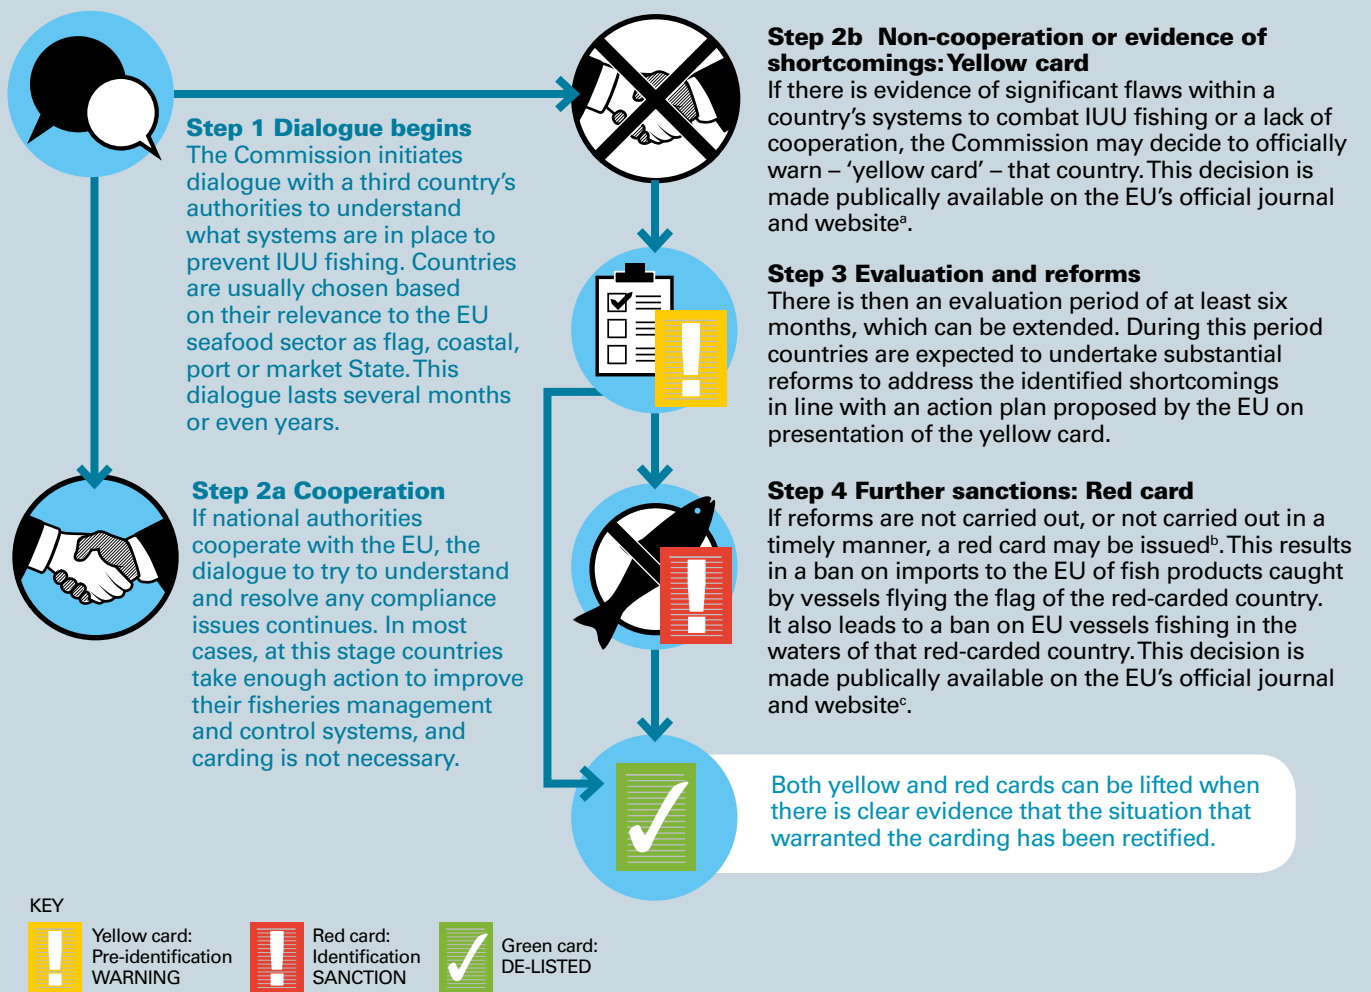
Step 1 Dialogue begins
The Commission initiates dialogue with a third country's authorities to understand what systems are in place to prevent IUU fishing. Countries are usually chosen based on their relevance to the EU seafood sector as flag, coastal, port or market State. This dialogue lasts several months or even years.

Step 2a Cooperation
If national authorities cooperate with the EU, the dialogue to try to understand and resolve any compliance issues continues. In most cases, at this stage countries take enough action to improve their fisheries management and control systems, and carding is not necessary.

Step 2b Non-cooperation or evidence of shortcomings: Yellow card
If there is evidence of significant flaws within a country's systems to combat IUU fishing or a lack of cooperation, the Commission may decide to officially warn – 'yellow card' – that country. This decision is made publically available on the EU's official journal and website$^{a}$.

Step 3 Evaluation and reforms
There is then an evaluation period of at least six months, which can be extended. During this period countries are expected to undertake substantial reforms to address the identified shortcomings in line with an action plan proposed by the EU on presentation of the yellow card.

Step 4 Further sanctions: Red card
If reforms are not carried out, or not carried out in a timely manner, a red card may be issued$^{b}$. This results in a ban on imports to the EU of fish products caught by vessels flying the flag of the red-carded country. It also leads to a ban on EU vessels fishing in the waters of that red-carded country. This decision is made publically available on the EU's official journal and website$^{c}$.

Both yellow and red cards can be lifted when there is clear evidence that the situation that warranted the carding has been rectified.

KEY
Yellow card: Pre-identification WARNING
Red card: Identification SANCTION
Green card: DE-LISTED